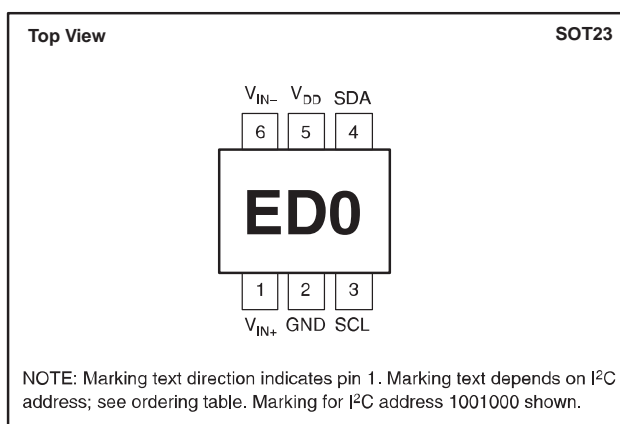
Top View

SOT23

$V_{IN-}$ $V_{DD}$ SDA

6 5 4

ED0

1 2 3

$V_{IN+}$ GND SCL

NOTE: Marking text direction indicates pin 1. Marking text depends on $I^2C$ address; see ordering table. Marking for $I^2C$ address 1001000 shown.